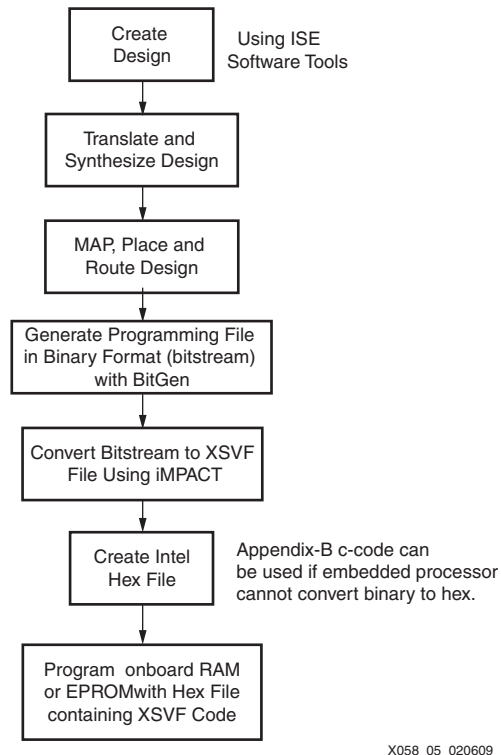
Create Design

Using ISE Software Tools

Translate and Synthesize Design

MAP, Place and Route Design

Generate Programming File in Binary Format (bitstream) with BitGen

Convert Bitstream to XSVF File Using iMPACT

Create Intel Hex File

Appendix-B c-code can be used if embedded processor cannot convert binary to hex.

Program onboard RAM or EPROMwith Hex File containing XSVF Code

X058_05_020609